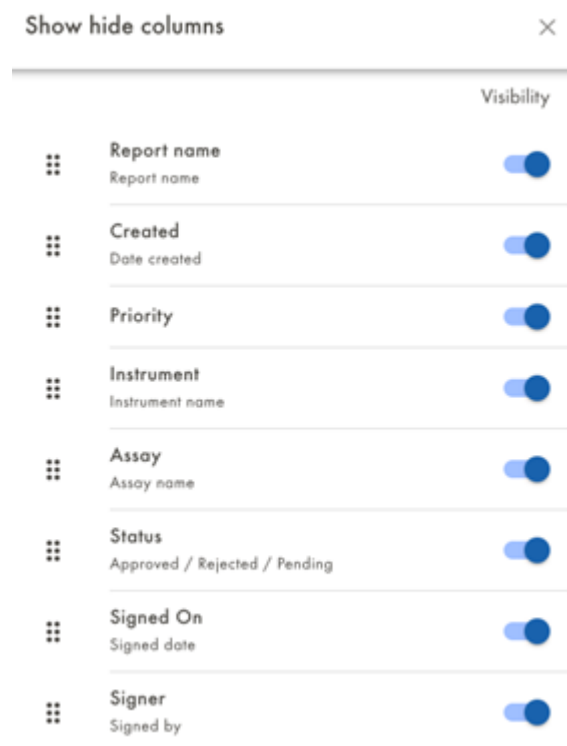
Show hide columns ×

Visibility

Report name
Report name

Created
Date created

Priority

Instrument
Instrument name

Assay
Assay name

Status
Approved / Rejected / Pending

Signed On
Signed date

Signer
Signed by